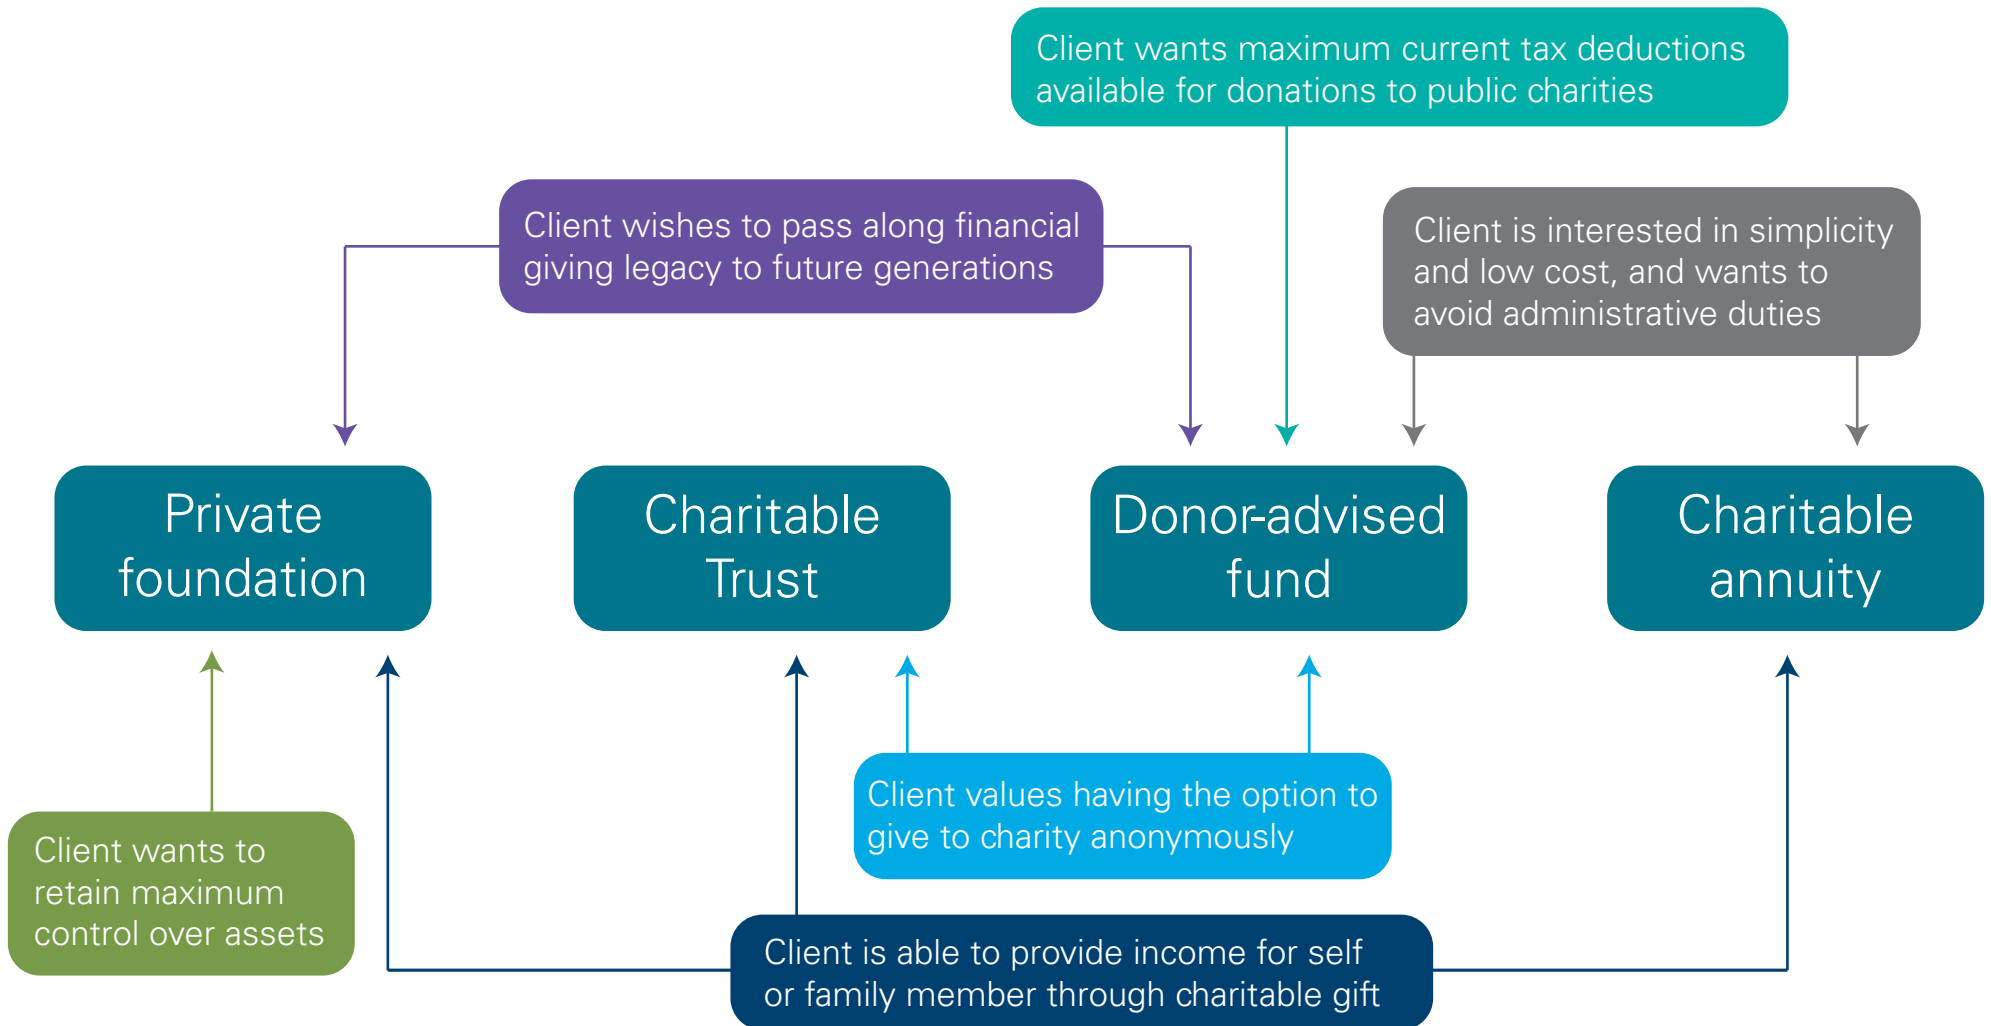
Client wants maximum current tax deductions available for donations to public charities

Client wishes to pass along financial giving legacy to future generations

Client is interested in simplicity and low cost, and wants to avoid administrative duties

Private foundation

Charitable Trust

Donor-advised fund

Charitable annuity

Client values having the option to give to charity anonymously

Client wants to retain maximum control over assets

Client is able to provide income for self or family member through charitable gift